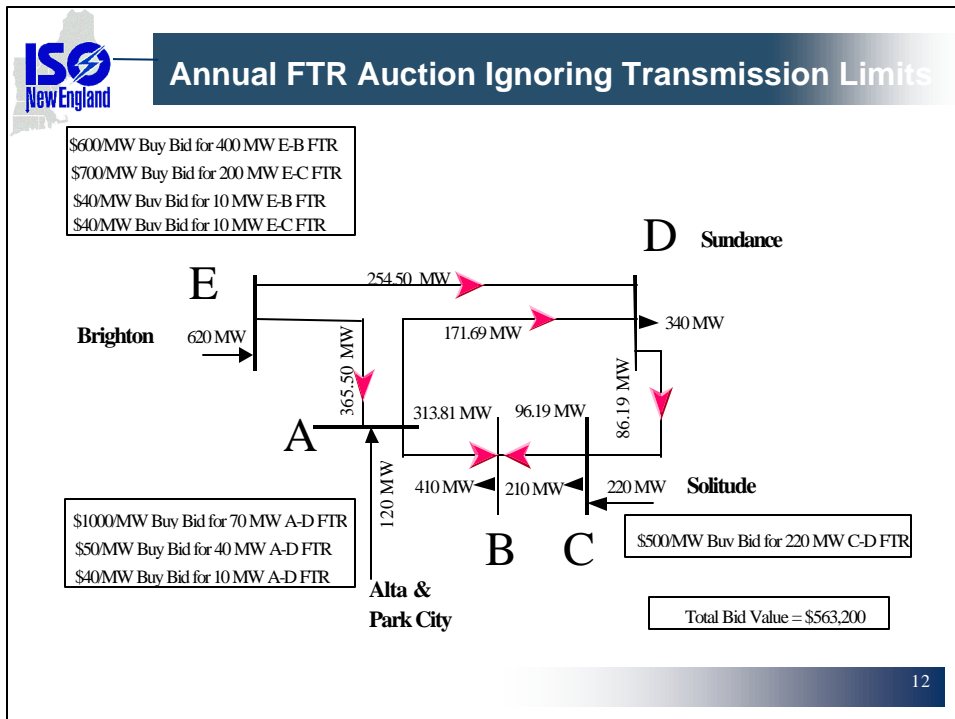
ISO New England

Annual FTR Auction Ignoring Transmission Limits

\$600/MW Buy Bid for 400 MW E-B FTR
\$700/MW Buy Bid for 200 MW E-C FTR
\$40/MW Buv Bid for 10 MW E-B FTR
\$40/MW Buv Bid for 10 MW E-C FTR

D Sundance

E

254.50 MW

Brighton 620 MW

365.50 MW

171.69 MW

340 MW

86.19 MW

A

313.81 MW

96.19 MW

120 MW

410 MW

210 MW

220 MW

Solitude

\$1000/MW Buy Bid for 70 MW A-D FTR
\$50/MW Buy Bid for 40 MW A-D FTR
\$40/MW Buy Bid for 10 MW A-D FTR

B C

\$500/MW Buv Bid for 220 MW C-D FTR

Alta & Park City

Total Bid Value = \$563,200

12